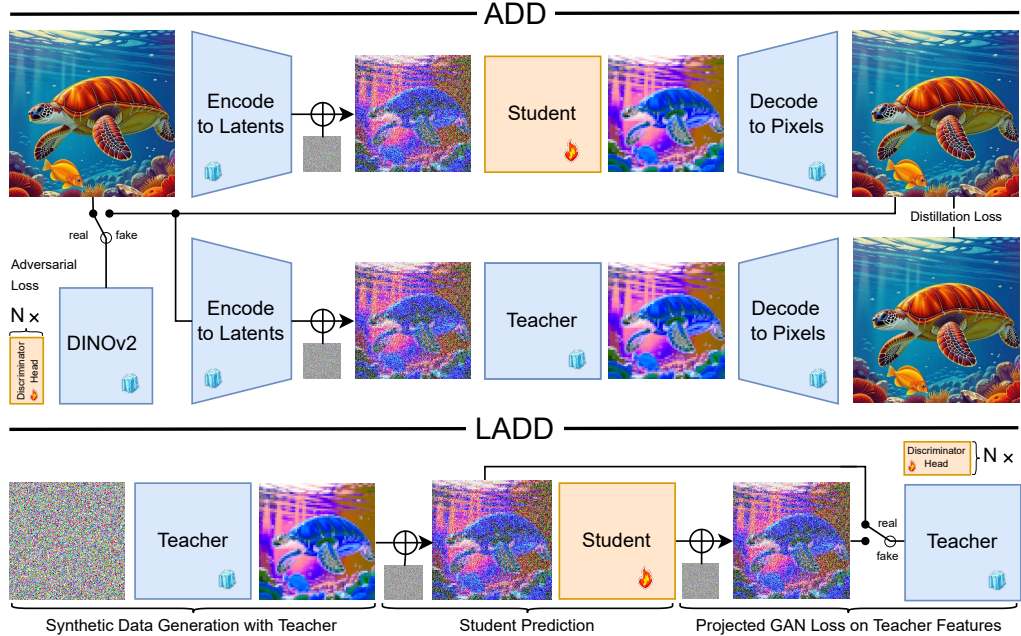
ADD

Encode to Latents

Student

Decode to Pixels

real

fake

Distillation Loss

Adversarial Loss

N ×

Discriminator Head

DINOv2

Encode to Latents

Teacher

Decode to Pixels

LADD

Discriminator Head

N ×

Teacher

Student

real

fake

Teacher

Synthetic Data Generation with Teacher

Student Prediction

Projected GAN Loss on Teacher Features